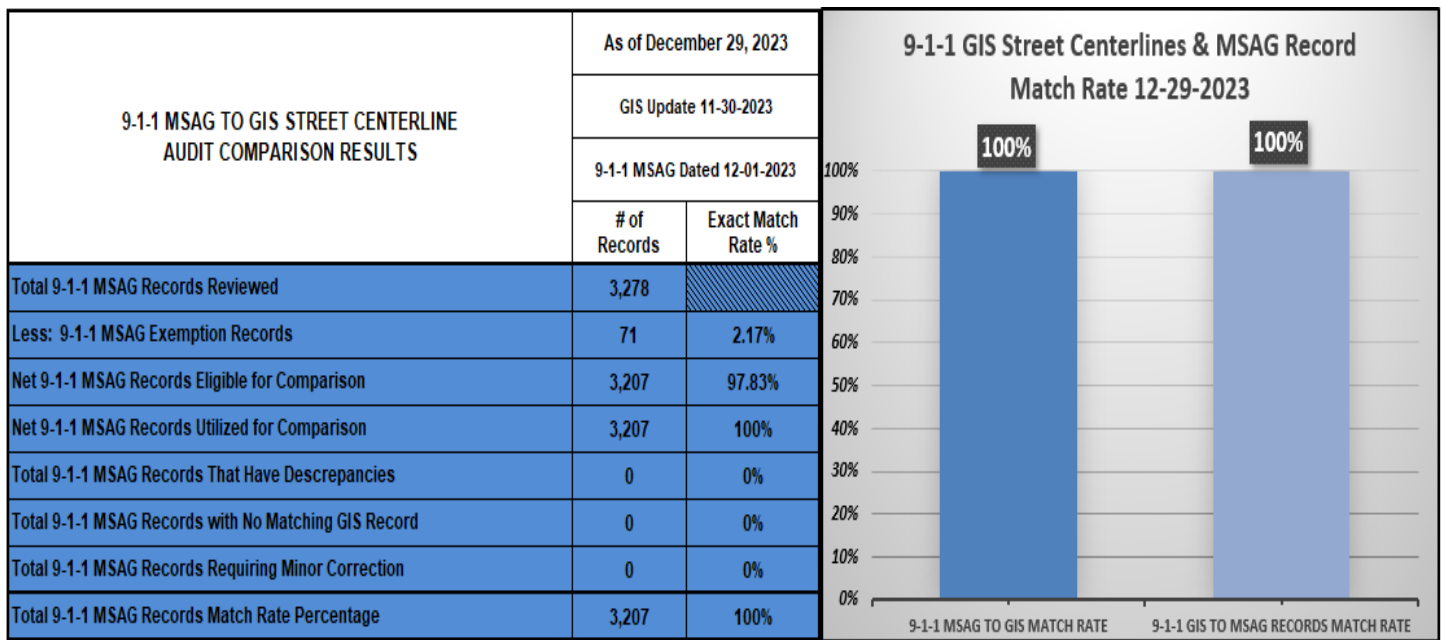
| 9-1-1 MSAG TO GIS STREET CENTERLINE AUDIT COMPARISON RESULTS | As of December 29, 2023 | |
|---|---|---|
| | GIS Update 11-30-2023 | |
| | 9-1-1 MSAG Dated 12-01-2023 | |
| | # of Records | Exact Match Rate % |
| Total 9-1-1 MSAG Records Reviewed | 3,278 | |
| Less: 9-1-1 MSAG Exemption Records | 71 | 2.17% |
| Net 9-1-1 MSAG Records Eligible for Comparison | 3,207 | 97.83% |
| Net 9-1-1 MSAG Records Utilized for Comparison | 3,207 | 100% |
| Total 9-1-1 MSAG Records That Have Descrepancies | 0 | 0% |
| Total 9-1-1 MSAG Records with No Matching GIS Record | 0 | 0% |
| Total 9-1-1 MSAG Records Requiring Minor Correction | 0 | 0% |
| Total 9-1-1 MSAG Records Match Rate Percentage | 3,207 | 100% |

9-1-1 GIS Street Centerlines & MSAG Record Match Rate 12-29-2023

100%
100%

100%
90%
80%
70%
60%
50%
40%
30%
20%
10%
0%

9-1-1 MSAG TO GIS MATCH RATE
9-1-1 GIS TO MSAG RECORDS MATCH RATE